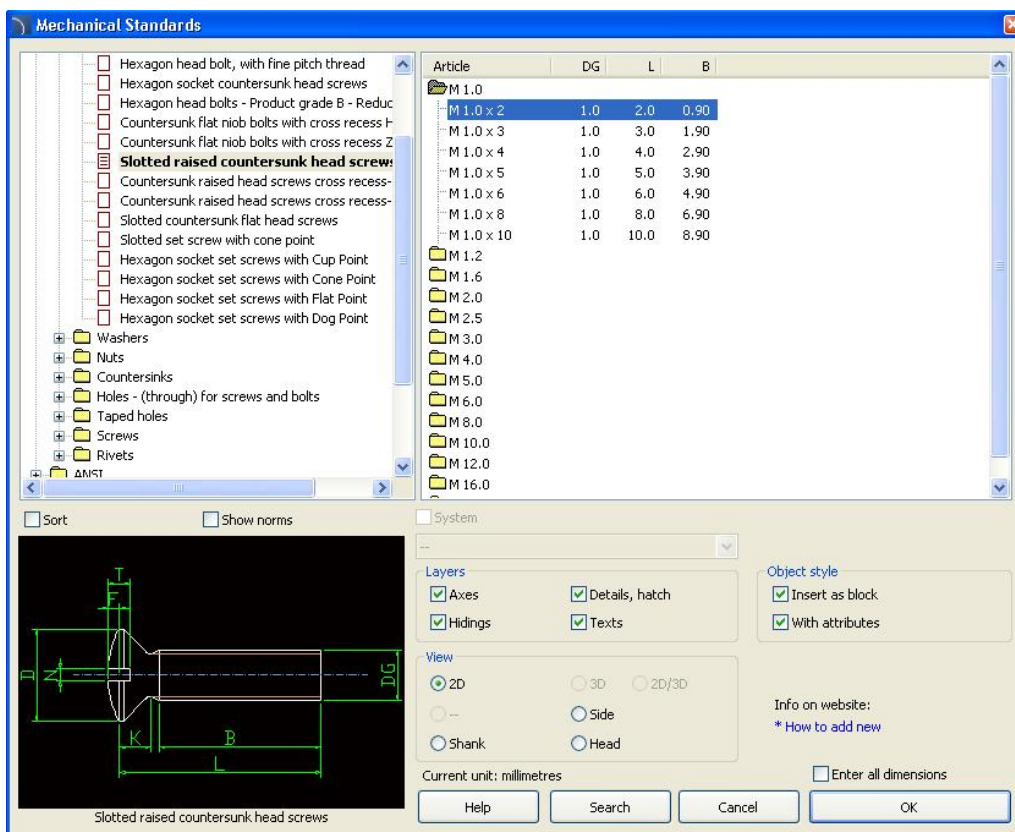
Mechanical Standards

Hexagon head bolt, with fine pitch thread
Hexagon socket countersunk head screws
Hexagon head bolts - Product grade B - Reduc
Countersunk flat niob bolts with cross recess H
Countersunk flat niob bolts with cross recess Z
Slotted raised countersunk head screws
Countersunk raised head screws cross recess-
Countersunk raised head screws cross recess-
Slotted countersunk flat head screws
Slotted set screw with cone point
Hexagon socket set screws with Cup Point
Hexagon socket set screws with Cone Point
Hexagon socket set screws with Flat Point
Hexagon socket set screws with Dog Point
Washers
Nuts
Countersinks
Holes - (through) for screws and bolts
Taped holes
Screws
Rivets
ANSI

| Article | DG | L | B |
|---|---|---|---|
| M 1.0 | | | |
| M 1.0 x 2 | 1.0 | 2.0 | 0.90 |
| M 1.0 x 3 | 1.0 | 3.0 | 1.90 |
| M 1.0 x 4 | 1.0 | 4.0 | 2.90 |
| M 1.0 x 5 | 1.0 | 5.0 | 3.90 |
| M 1.0 x 6 | 1.0 | 6.0 | 4.90 |
| M 1.0 x 8 | 1.0 | 8.0 | 6.90 |
| M 1.0 x 10 | 1.0 | 10.0 | 8.90 |
| M 1.2 | | | |
| M 1.6 | | | |
| M 2.0 | | | |
| M 2.5 | | | |
| M 3.0 | | | |
| M 4.0 | | | |
| M 5.0 | | | |
| M 6.0 | | | |
| M 8.0 | | | |
| M 10.0 | | | |
| M 12.0 | | | |
| M 16.0 | | | |

Sort
Show norms
System
--

T
F
D
Z
DG
K
B
L

Slotted raised countersunk head screws

Layers
Axes
Details, hatch
Hidings
Texts

Object style
Insert as block
With attributes

View
2D
3D
2D/3D
--
Side
Shank
Head

Info on website:
* How to add new

Current unit: millimetres
Enter all dimensions

Help
Search
Cancel
OK